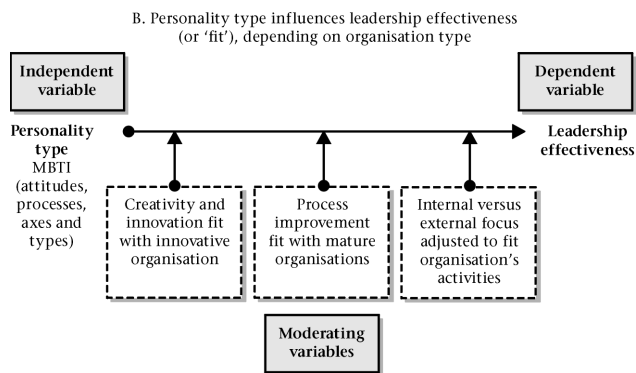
B. Personality type influences leadership effectiveness (or 'fit'), depending on organisation type

Independent variable

Dependent variable

Personality type
MBTI (attitudes, processes, axes and types)

Leadership effectiveness

Creativity and innovation fit with innovative organisation

Process improvement fit with mature organisations

Internal versus external focus adjusted to fit organisation's activities

Moderating variables